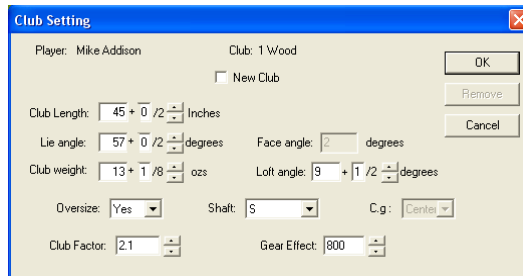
Club Setting

Player: Mike Addison

Club: 1 Wood

New Club

OK

Remove

Cancel

Club Length: 45 + 0 /2 Inches

Lie angle: 57 + 0 /2 degrees

Face angle: 2 degrees

Club weight: 13 + 1 /8 ozs

Loft angle: 9 + 1 /2 degrees

Oversize: Yes

Shaft: S

C.g: Center

Club Factor: 2.1

Gear Effect: 800